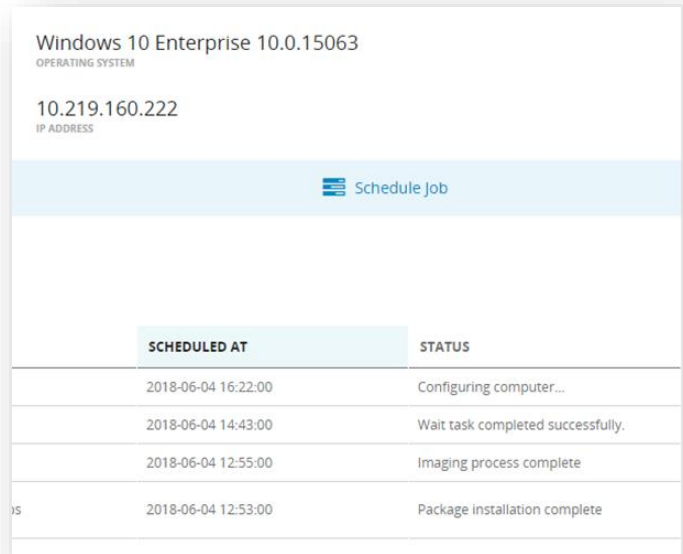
Windows 10 Enterprise 10.0.15063
OPERATING SYSTEM

10.219.160.222
IP ADDRESS

Schedule Job

| | SCHEDULED AT | STATUS |
|---|---|---|
| | 2018-06-04 16:22:00 | Configuring computer... |
| | 2018-06-04 14:43:00 | Wait task completed successfully. |
| | 2018-06-04 12:55:00 | Imaging process complete |
| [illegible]s | 2018-06-04 12:53:00 | Package installation complete |